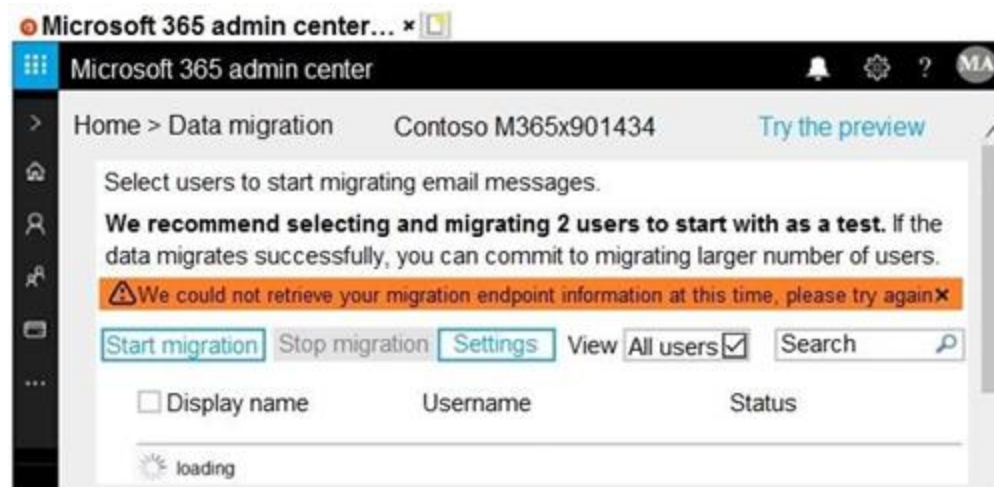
Microsoft 365 admin center... ×

Microsoft 365 admin center

? MA

Home > Data migration Contoso M365x901434 Try the preview

Select users to start migrating email messages.

**We recommend selecting and migrating 2 users to start with as a test.** If the data migrates successfully, you can commit to migrating larger number of users.

We could not retrieve your migration endpoint information at this time, please try again ×

Start migration Stop migration Settings View All users Search

Display name Username Status

loading